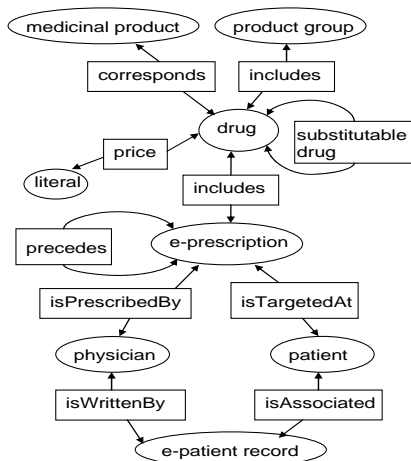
medicinal product

product group

corresponds

includes

drug

substitutable drug

price

literal

includes

precedes

e-prescription

isPrescribedBy

isTargetedAt

physician

patient

isWrittenBy

isAssociated

e-patient record